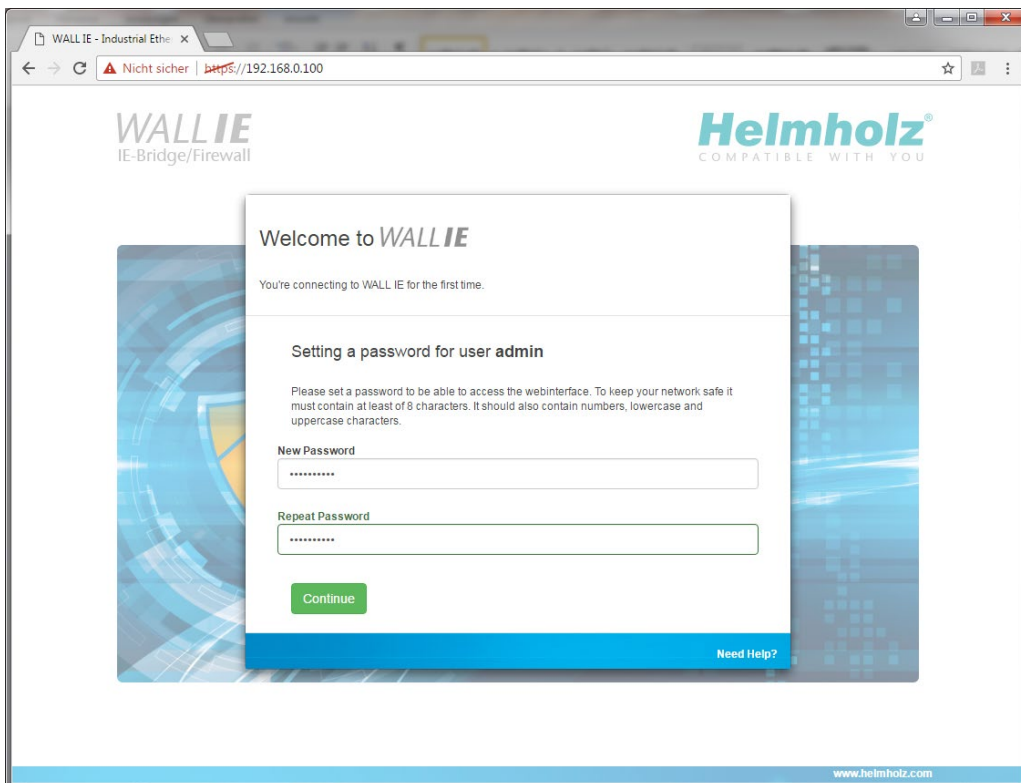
WALL IE - Industrial Ethe ×

Nicht sicher | https://192.168.0.100

WALL IE
IE-Bridge/Firewall

Helmholz®
COMPATIBLE WITH YOU

Welcome to WALL IE

You're connecting to WALL IE for the first time.

Setting a password for user **admin**

Please set a password to be able to access the webinterface. To keep your network safe it must contain at least of 8 characters. It should also contain numbers, lowercase and uppercase characters.

New Password

••••••••••

Repeat Password

••••••••••

Continue

Need Help?

www.helmholz.com